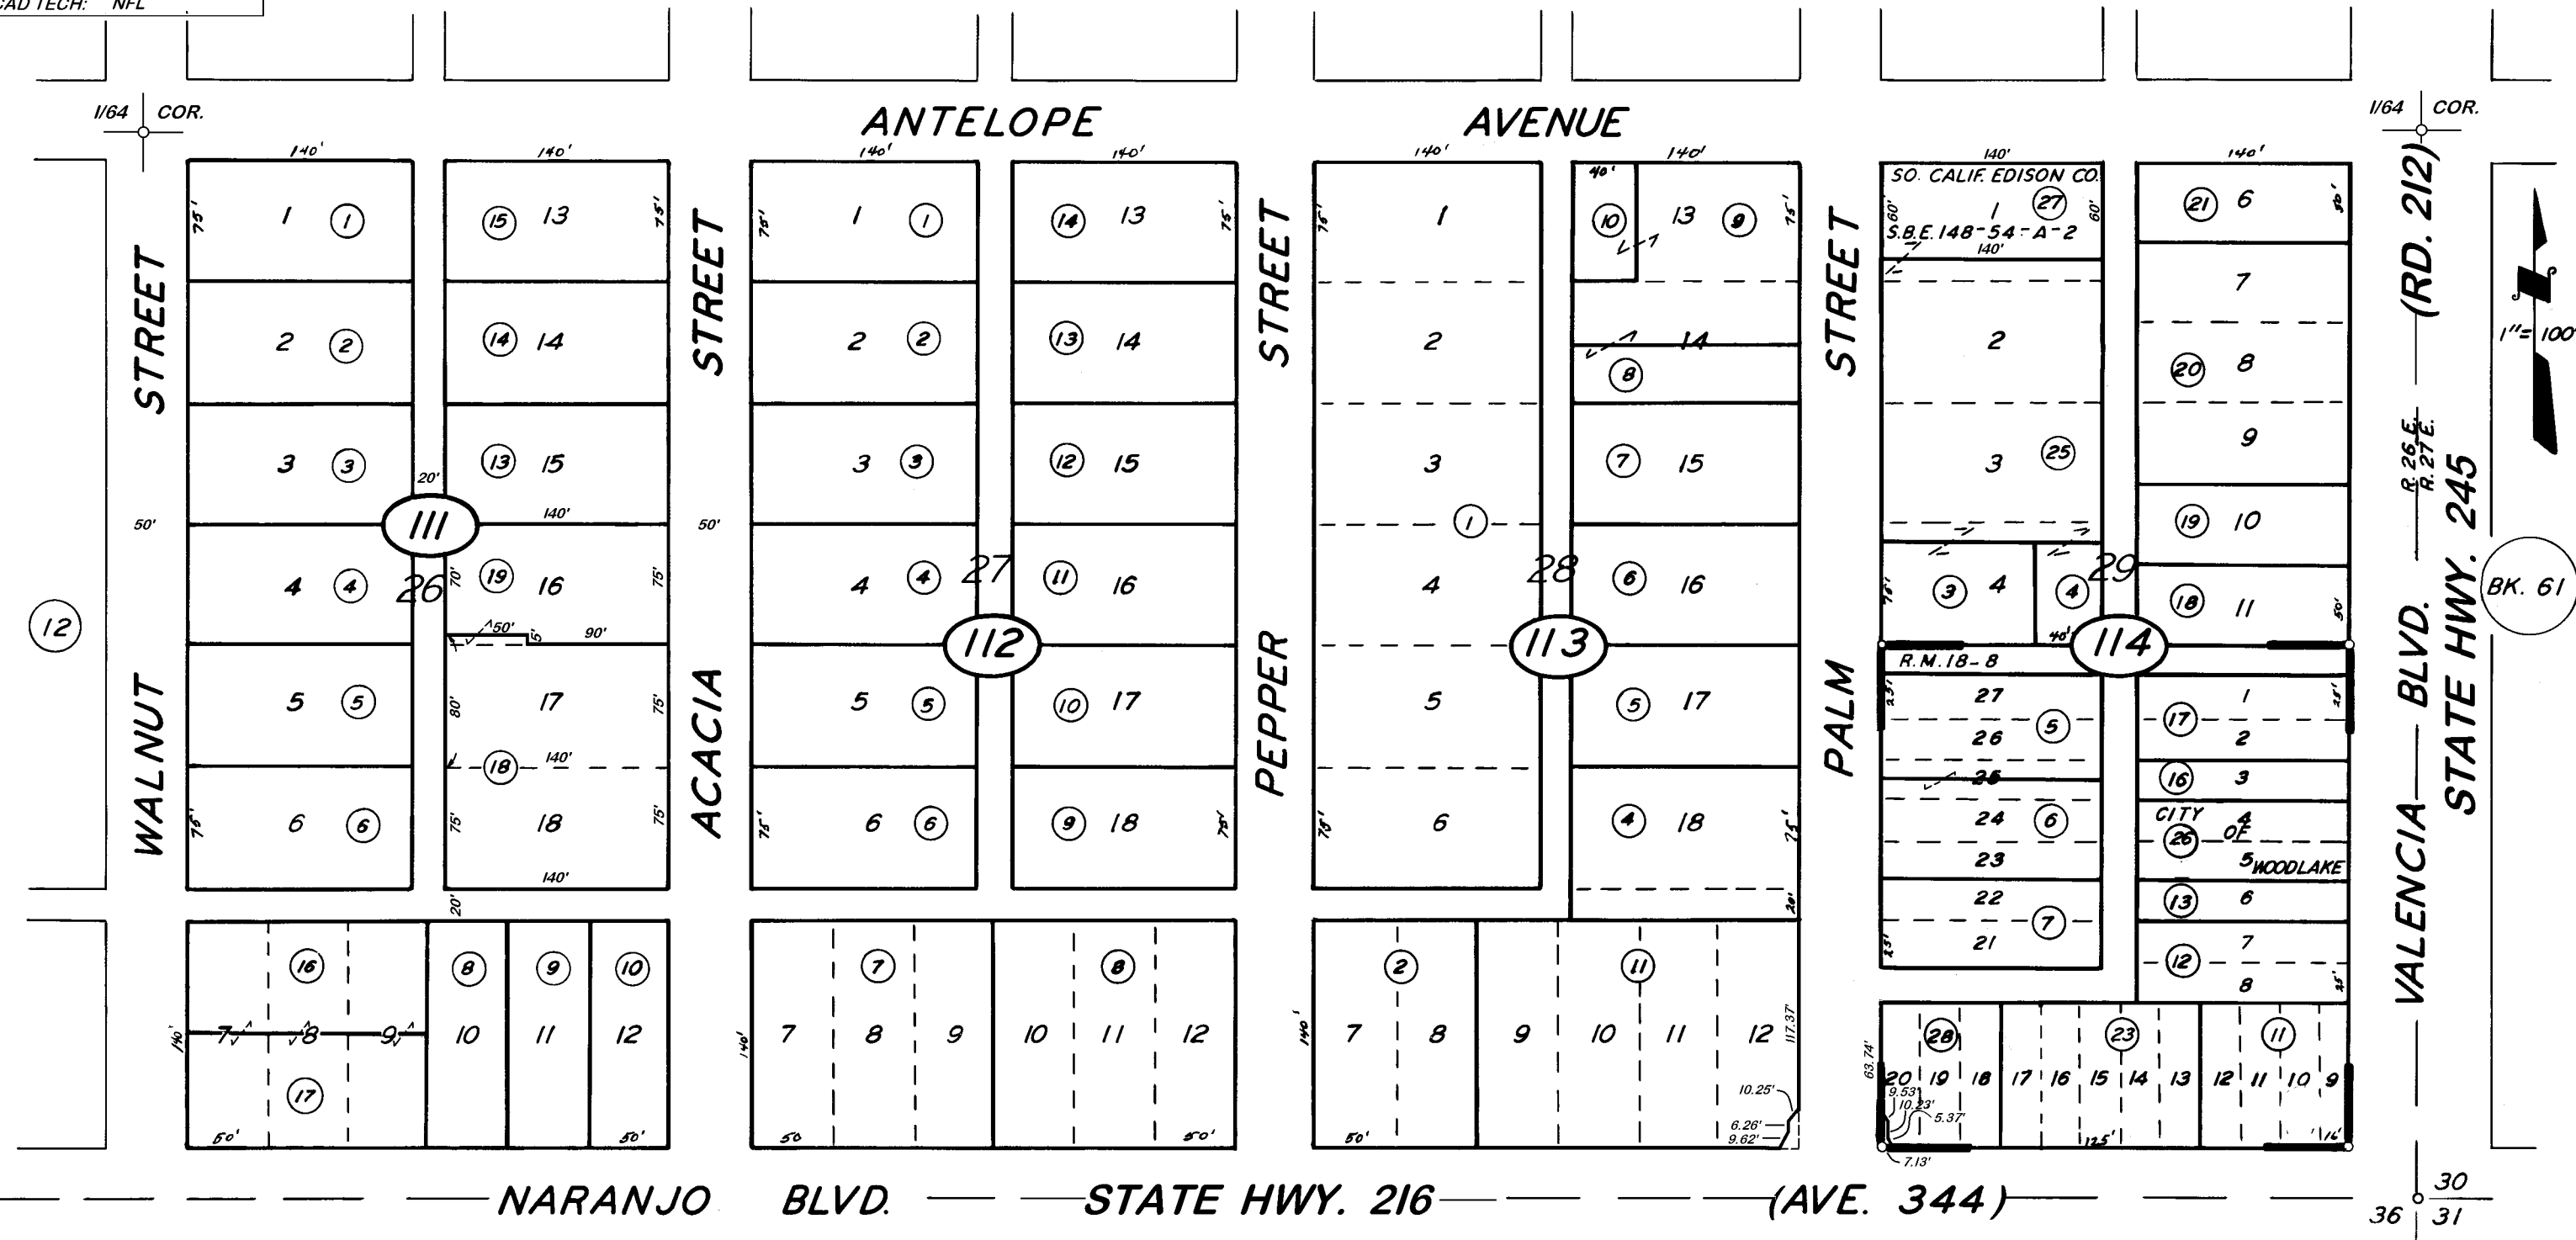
CAD TECH: NFL

1/64 COR.
ANTELOPE AVENUE
1/64 COR.

STREET
WALNUT
STREET
ACACIA
STREET
PEPPER
STREET
PALM

140' 140' 140' 140' 140' 140' 140' 140'

1 (1) 2 (2) 3 (3) 4 (4) 5 (5) 6 (6)
(15) 13 (14) 14 (13) 15 (19) 16 17 (18) 18
111
26
20' 50' 140' 70' 50' 15' 90' 80' 140' 75' 140' 20'

1 (1) 2 (2) 3 (3) 4 (4) 5 (5) 6 (6)
(14) 13 (13) 14 (12) 15 (11) 16 (10) 17 (9) 18
27
112

1 2 3 (1) 4 5 6
28
113
40' (10) 13 (9) 14 (8) (7) 15 (6) 16 (5) 17 (4) 18
20'

SO. CALIF. EDISON CO. 1 (27)
S.B.E. 148-54-A-2
140'
60' 60'
2 3 (25)
(3) 4 (4) 40'
29
114
R.M. 18-8
27 (5) 26 25 24 (6) 23 22 (7) 21

(21) 6 7 (20) 8 9 (19) 10 (18) 11
(17) 1 2 (16) 3 CITY 4 (26) OF 5 WOODLAKE (13) 6 (12) 7 8

12

(16) 7 8 9 (17) (8) 10 (9) 11 (10) 12
140' 50' 50'

(7) 7 8 9 (8) 10 11 12
140' 50 50'

(2) 7 8 9 (11) 10 11 12
140' 50' 117.37' 10.25' 6.26' 9.62'

(28) 20 19 18 17 16 (23) 15 14 13 12 (11) 11 10 9
63.74' 9.53' 10.23' 5.37' 7.13' 125' 16'

(RD. 212)
R. 26 E.
R. 27 E.
VALENCIA BLVD.
STATE HWY. 245
BK. 61
1"=100'

NARANJO BLVD. STATE HWY. 216 (AVE. 344)
36 30 31